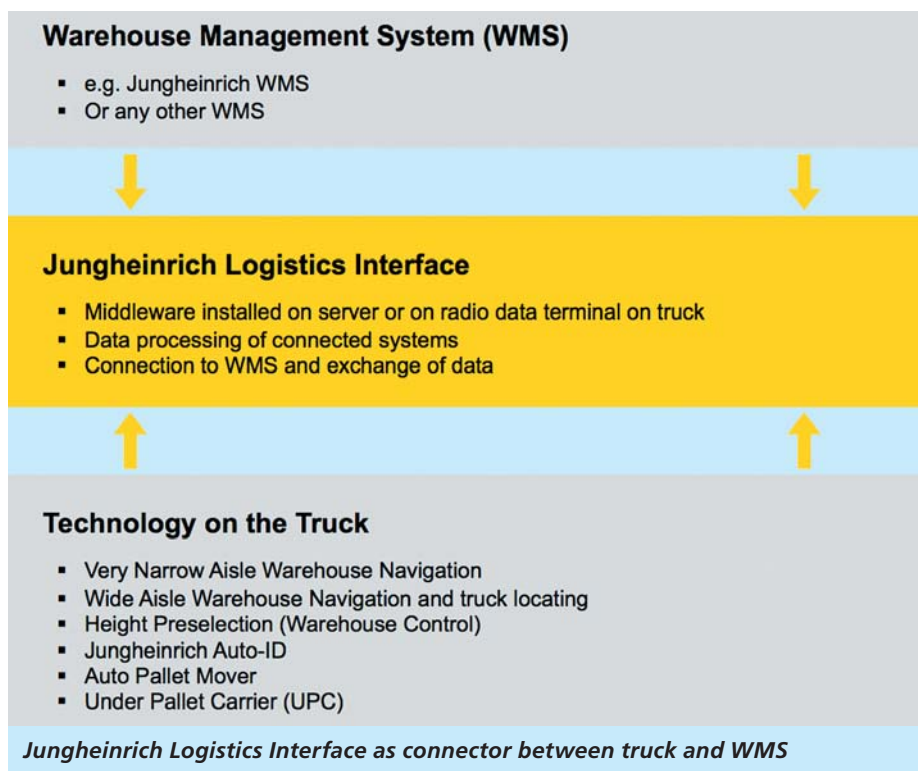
Warehouse Management System (WMS)

- e.g. Jungheinrich WMS
- Or any other WMS

Jungheinrich Logistics Interface

- Middleware installed on server or on radio data terminal on truck
- Data processing of connected systems
- Connection to WMS and exchange of data

Technology on the Truck

- Very Narrow Aisle Warehouse Navigation
- Wide Aisle Warehouse Navigation and truck locating
- Height Preselection (Warehouse Control)
- Jungheinrich Auto-ID
- Auto Pallet Mover
- Under Pallet Carrier (UPC)

Jungheinrich Logistics Interface as connector between truck and WMS